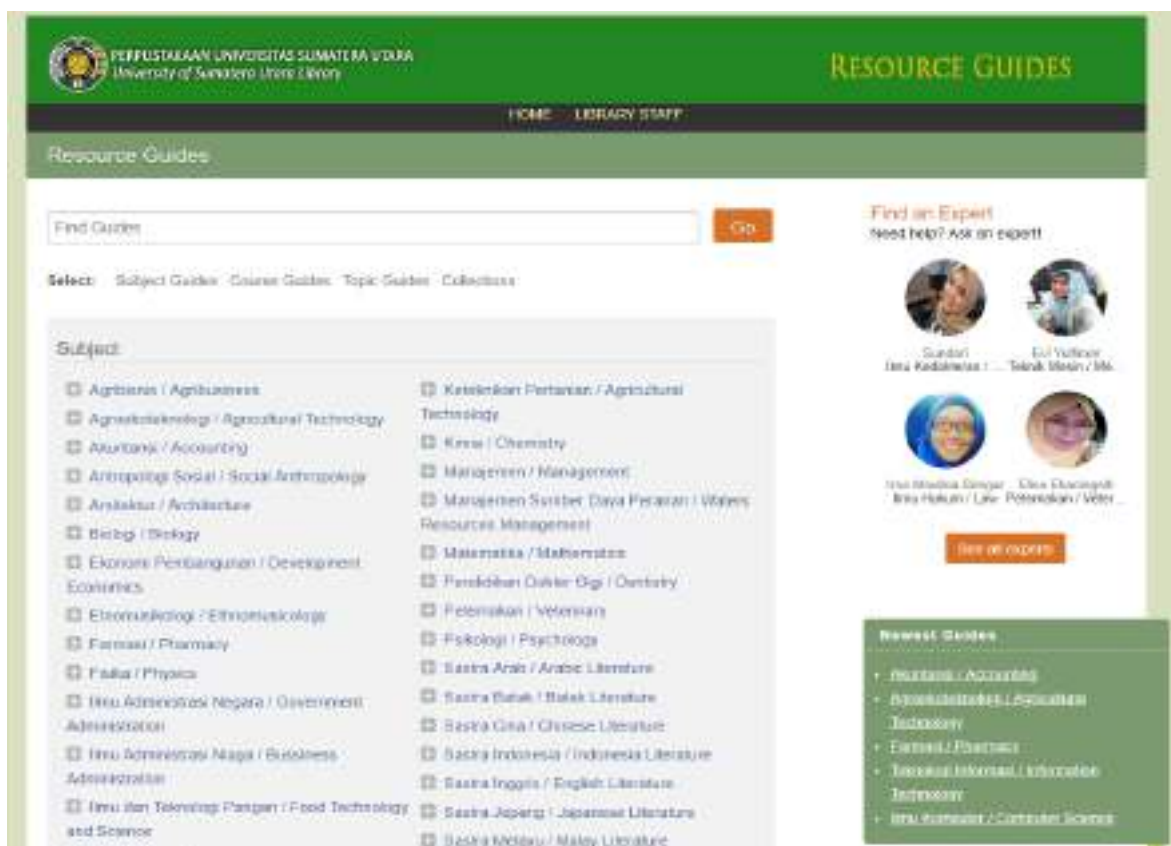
PERPUSTAKAAN UNIVERSITAS SUMATERA UTARA
University of Sumatera Utara Library

RESOURCE GUIDES

HOME LIBRARY STAFF

Resource Guides

Find Guides

Go

Select: Subject Guides Course Guides Topic Guides Collections

Subject

Agribisnis / Agribusiness
Agroekoteknologi / Agricultural Technology
Akuntansi / Accounting
Antropologi Sosial / Social Anthropology
Arsitektur / Architecture
Biologi / Biology
Ekonomi Pembangunan / Development Economics
Etnomusikologi / Ethnomusicology
Farmasi / Pharmacy
Fisika / Physics
Ilmu Administrasi Negara / Government Administration
Ilmu Administrasi Niaga / Bussiness Administration
Ilmu dan Teknologi Pangan / Food Technology and Science

Keteknikan Pertanian / Agricultural Technology
Kimia / Chemistry
Manajemen / Management
Manajemen Sumber Daya Perairan / Waters Resources Management
Matematika / Mathematics
Pendidikan Dokter Gigi / Dentistry
Peternakan / Veterinary
Psikologi / Psychology
Sastra Arab / Arabic Literature
Sastra Batak / Batak Literature
Sastra Cina / Chinese Literature
Sastra Indonesia / Indonesia Literature
Sastra Inggris / English Literature
Sastra Jepang / Japanese Literature
Sastra Melayu / Malay Literature

Find an Expert
Need help? Ask an expert!

Sundari
Ilmu Kedokteran / ...
Evi Yulianti
Teknik Mesin / Me...
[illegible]
Ilmu Hukum / Law
Elisa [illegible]
Peternakan / Veter...

See all experts

Newest Guides

Akuntansi / Accounting
Agroekoteknologi / Agricultural Technology
Farmasi / Pharmacy
Teknologi Informasi / Information Technology
Ilmu Komputer / Computer Science